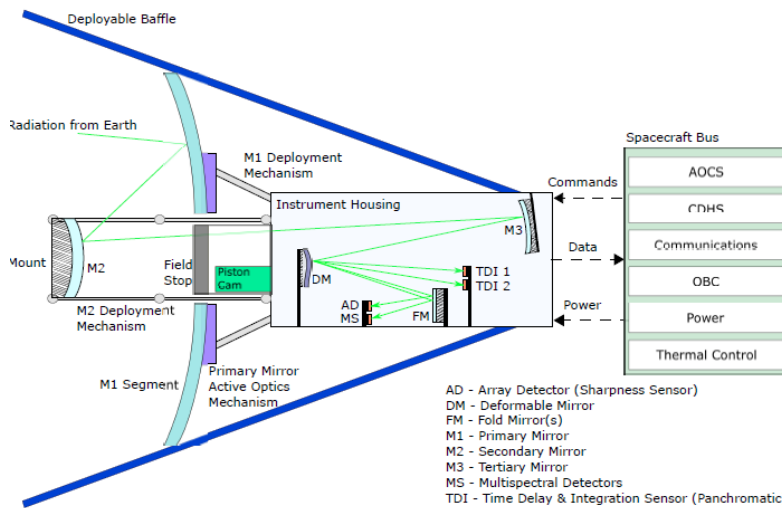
Deployable Baffle

Radiation from Earth

M1 Deployment Mechanism

Instrument Housing

Mount

M2

Field Stop

Piston Cam

DM

M3

TDI 1
TDI 2

AD
MS

FM

M2 Deployment Mechanism

M1 Segment

Primary Mirror Active Optics Mechanism

Spacecraft Bus

Commands

Data

Power

AOCS

CDHS

Communications

OBC

Power

Thermal Control

AD - Array Detector (Sharpness Sensor)
DM - Deformable Mirror
FM - Fold Mirror(s)
M1 - Primary Mirror
M2 - Secondary Mirror
M3 - Tertiary Mirror
MS - Multispectral Detectors
TDI - Time Delay & Integration Sensor (Panchromatic